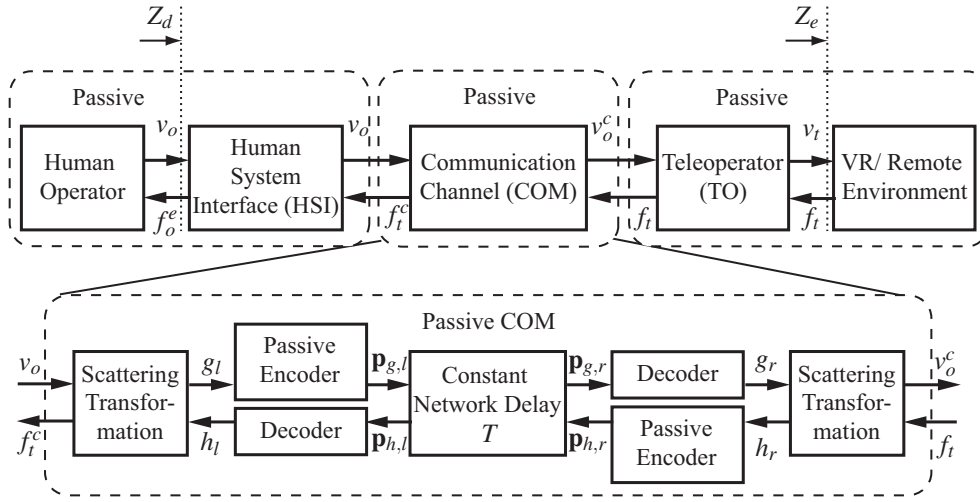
$Z_d$

$Z_e$

Passive

Passive

Passive

Human Operator

$v_o$

$f_o^e$

Human System Interface (HSI)

$v_o$

$f_t^c$

Communication Channel (COM)

$v_o^c$

$f_t$

Teleoperator (TO)

$v_t$

$f_t$

VR/ Remote Environment

Passive COM

$v_o$

$f_t^c$

Scattering Transformation

$g_l$

$h_l$

Passive Encoder

Decoder

$\mathbf{p}_{g,l}$

$\mathbf{p}_{h,l}$

Constant Network Delay $T$

$\mathbf{p}_{g,r}$

$\mathbf{p}_{h,r}$

Decoder

Passive Encoder

$g_r$

$h_r$

Scattering Transformation

$v_o^c$

$f_t$